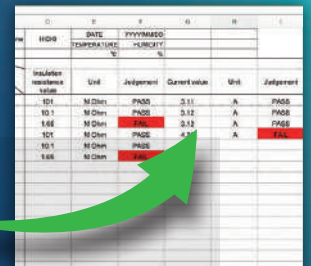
| C | D | E | G | H | I |
|---|---|---|---|---|---|
| HIOKI | DATE | YYYY/MM/DD | | | |
| | TEMPERATURE | HUMIDITY | | | |
| | °C | % | | | |
| Insulation resistance value | Unit | Judgement | Current value | Unit | Judgement |
| 10.1 | M Ohm | PASS | 3.11 | A | PASS |
| 10.1 | M Ohm | PASS | 3.12 | A | PASS |
| 1.66 | M Ohm | FAIL | 3.12 | A | PASS |
| 10.1 | M Ohm | PASS | 4.3 | A | FAIL |
| 10.1 | M Ohm | PASS | | | |
| 1.66 | M Ohm | FAIL | | | |